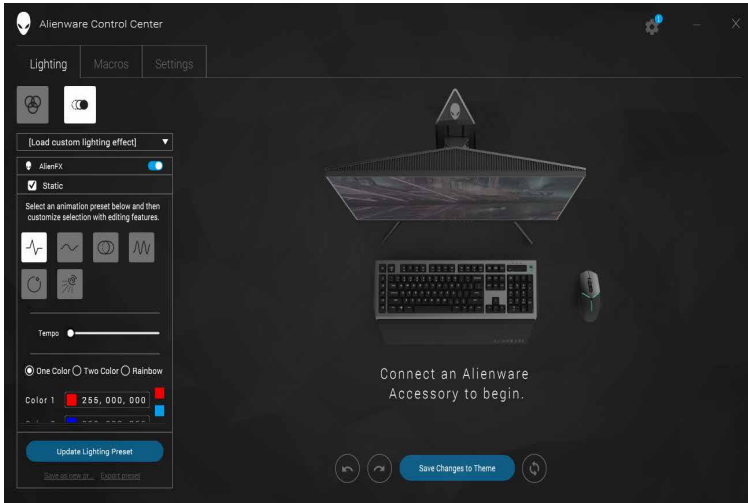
Alienware Control Center

Lighting Macros Settings

[Load custom lighting effect]

AlienFX

Static

Select an animation preset below and then customize selection with editing features.

Tempo

One Color Two Color Rainbow

Color 1 255, 000, 000

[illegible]

Update Lighting Preset

Save as new pr... Export preset

Connect an Alienware Accessory to begin.

Save Changes to Theme